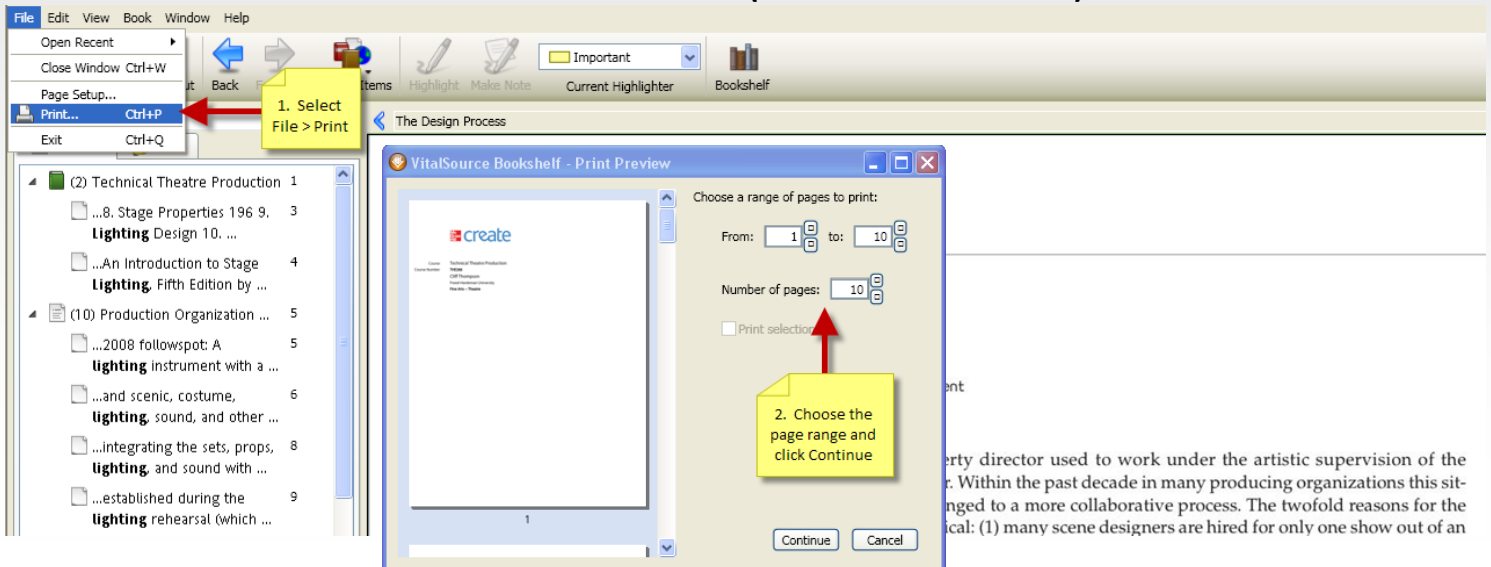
File Edit View Book Window Help

Open Recent
Close Window Ctrl+W
Page Setup...
Print... Ctrl+P
Exit Ctrl+Q

Back
Items
Highlight
Make Note
Important
Current Highlighter
Bookshelf

1. Select File > Print

The Design Process

(2) Technical Theatre Production 1
...8. Stage Properties 196 9. **Lighting** Design 10. ... 3
...An Introduction to Stage **Lighting**, Fifth Edition by ... 4
(10) Production Organization ... 5
...2008 followspot: A **lighting** instrument with a ... 5
...and scenic, costume, **lighting**, sound, and other ... 6
...integrating the sets, props, **lighting**, and sound with ... 8
...established during the **lighting** rehearsal (which ... 9

VitalSource Bookshelf - Print Preview

create

Course Technical Theatre Production
Course Number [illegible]
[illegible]
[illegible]
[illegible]

1

Choose a range of pages to print:
From: 1 to: 10
Number of pages: 10
Print selection

2. Choose the page range and click Continue

Continue Cancel

ent

erty director used to work under the artistic supervision of the
r. Within the past decade in many producing organizations this sit-
nged to a more collaborative process. The twofold reasons for the
ical: (1) many scene designers are hired for only one show out of an